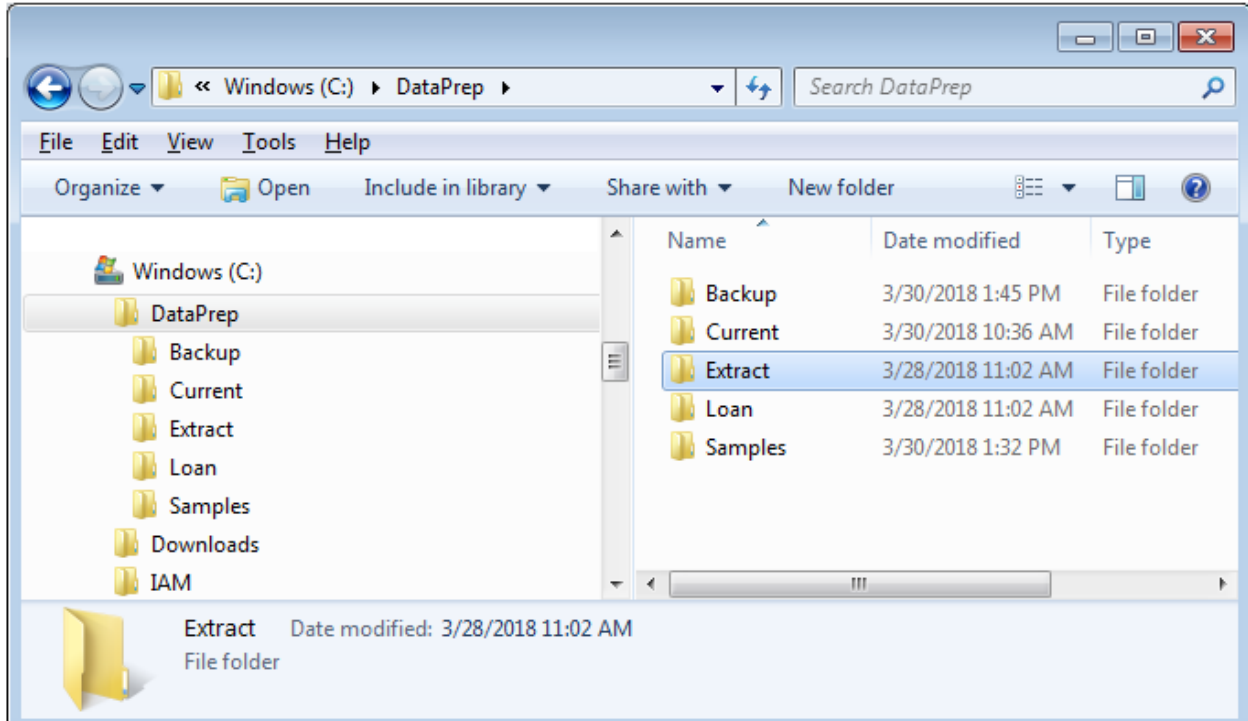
« Windows (C:) ▸ DataPrep ▸

Search DataPrep

File Edit View Tools Help

Organize ▾ Open Include in library ▾ Share with ▾ New folder

Windows (C:)
DataPrep
Backup
Current
Extract
Loan
Samples
Downloads
IAM

| Name | Date modified | Type |
|---|---|---|
| Backup | 3/30/2018 1:45 PM | File folder |
| Current | 3/30/2018 10:36 AM | File folder |
| Extract | 3/28/2018 11:02 AM | File folder |
| Loan | 3/28/2018 11:02 AM | File folder |
| Samples | 3/30/2018 1:32 PM | File folder |

Extract Date modified: 3/28/2018 11:02 AM
File folder